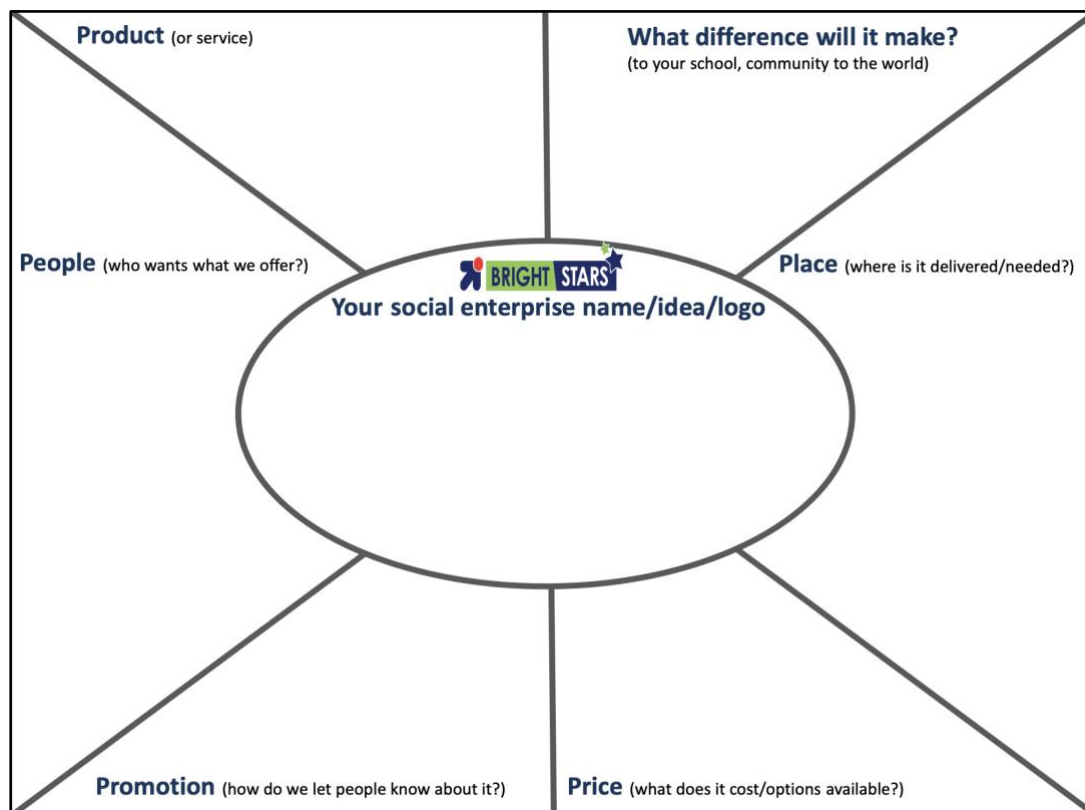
Product (or service)

What difference will it make?
(to your school, community to the world)

People (who wants what we offer?)

BRIGHT STARS
Your social enterprise name/idea/logo

Place (where is it delivered/needed?)

Promotion (how do we let people know about it?)

Price (what does it cost/options available?)